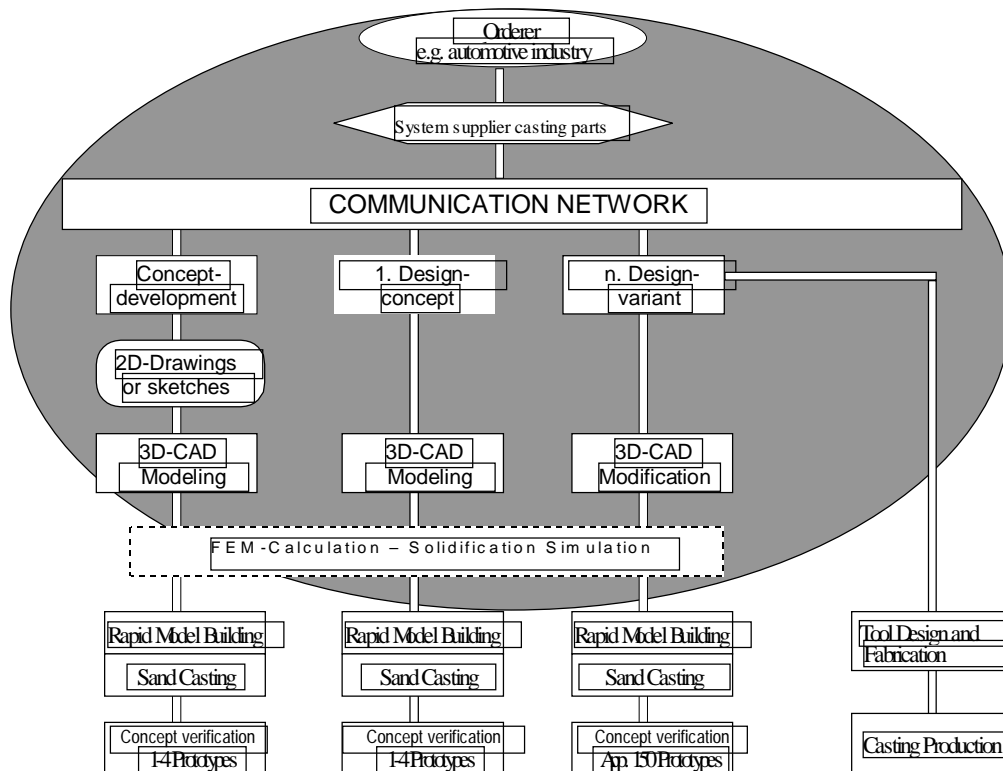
Orderer
e.g. automotive industry

System supplier casting parts

COMMUNICATION NETWORK

Concept-development

1. Design-concept

n. Design-variant

2D-Drawings or sketches

3D-CAD Modeling

3D-CAD Modeling

3D-CAD Modification

FEM-Calculation – Solidification Simulation

Rapid Model Building

Sand Casting

Concept verification
1-4 Prototypes

Rapid Model Building

Sand Casting

Concept verification
1-4 Prototypes

Rapid Model Building

Sand Casting

Concept verification
App. 150 Prototypes

Tool Design and Fabrication

Casting Production